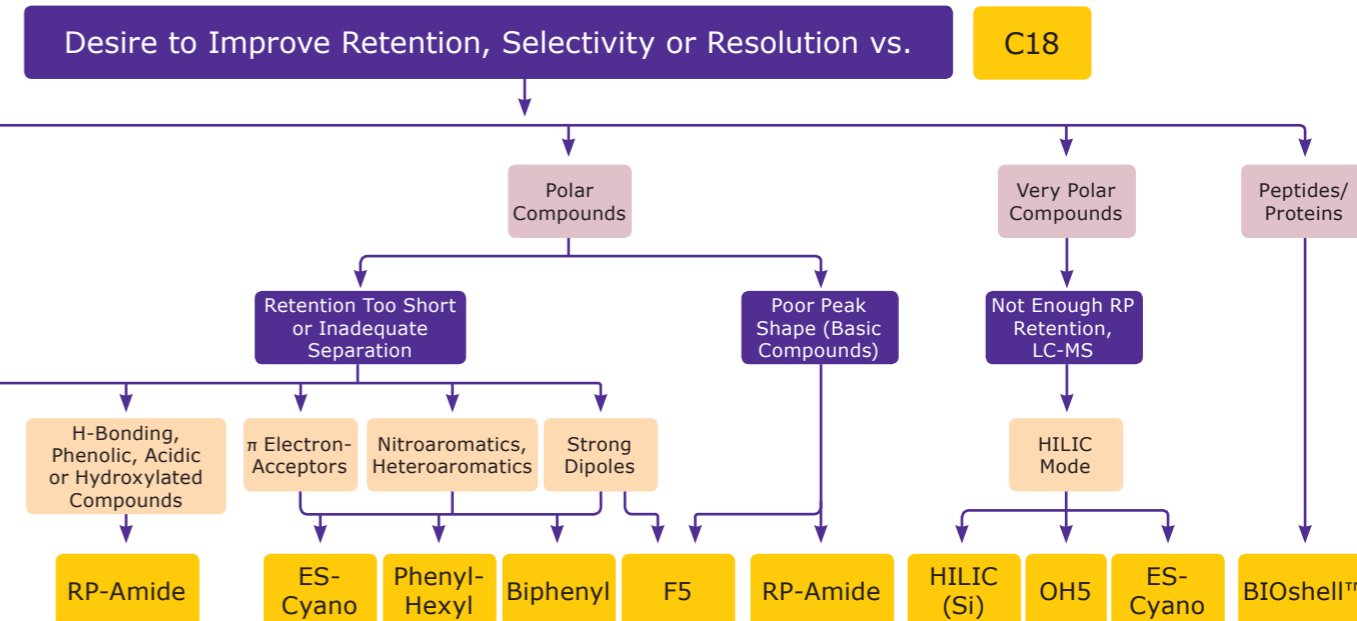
Desire to Improve Retention, Selectivity or Resolution vs.

C18

Polar Compounds

Very Polar Compounds

Peptides/ Proteins

Retention Too Short or Inadequate Separation

Poor Peak Shape (Basic Compounds)

Not Enough RP Retention, LC-MS

H-Bonding, Phenolic, Acidic or Hydroxylated Compounds

π Electron-Acceptors

Nitroaromatics, Heteroaromatics

Strong Dipoles

HILIC Mode

RP-Amide

ES-Cyano

Phenyl-Hexyl

Biphenyl

F5

RP-Amide

HILIC (Si)

OH5

ES-Cyano

BIOshell™